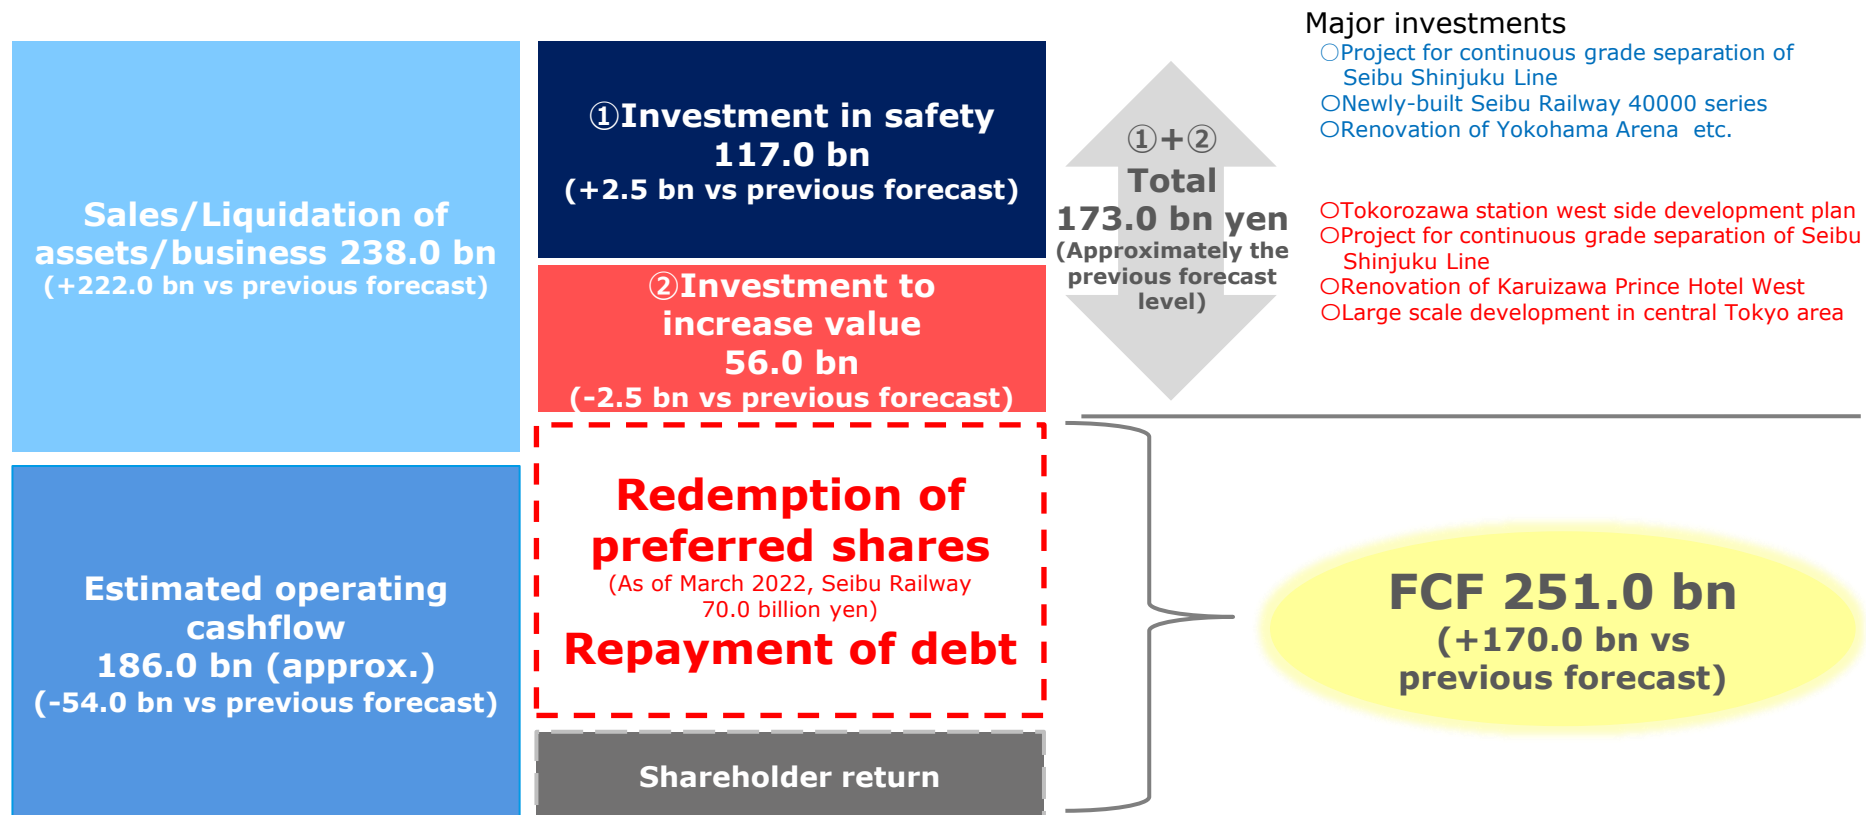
Sales/Liquidation of assets/business 238.0 bn
(+222.0 bn vs previous forecast)

①Investment in safety
117.0 bn
(+2.5 bn vs previous forecast)

②Investment to increase value
56.0 bn
(-2.5 bn vs previous forecast)

①+②
Total
173.0 bn yen
(Approximately the previous forecast level)

Major investments
○Project for continuous grade separation of Seibu Shinjuku Line
○Newly-built Seibu Railway 40000 series
○Renovation of Yokohama Arena etc.

○Tokorozawa station west side development plan
○Project for continuous grade separation of Seibu Shinjuku Line
○Renovation of Karuizawa Prince Hotel West
○Large scale development in central Tokyo area

Estimated operating cashflow
186.0 bn (approx.)
(-54.0 bn vs previous forecast)

Redemption of preferred shares
(As of March 2022, Seibu Railway 70.0 billion yen)
Repayment of debt

Shareholder return

FCF 251.0 bn
(+170.0 bn vs previous forecast)